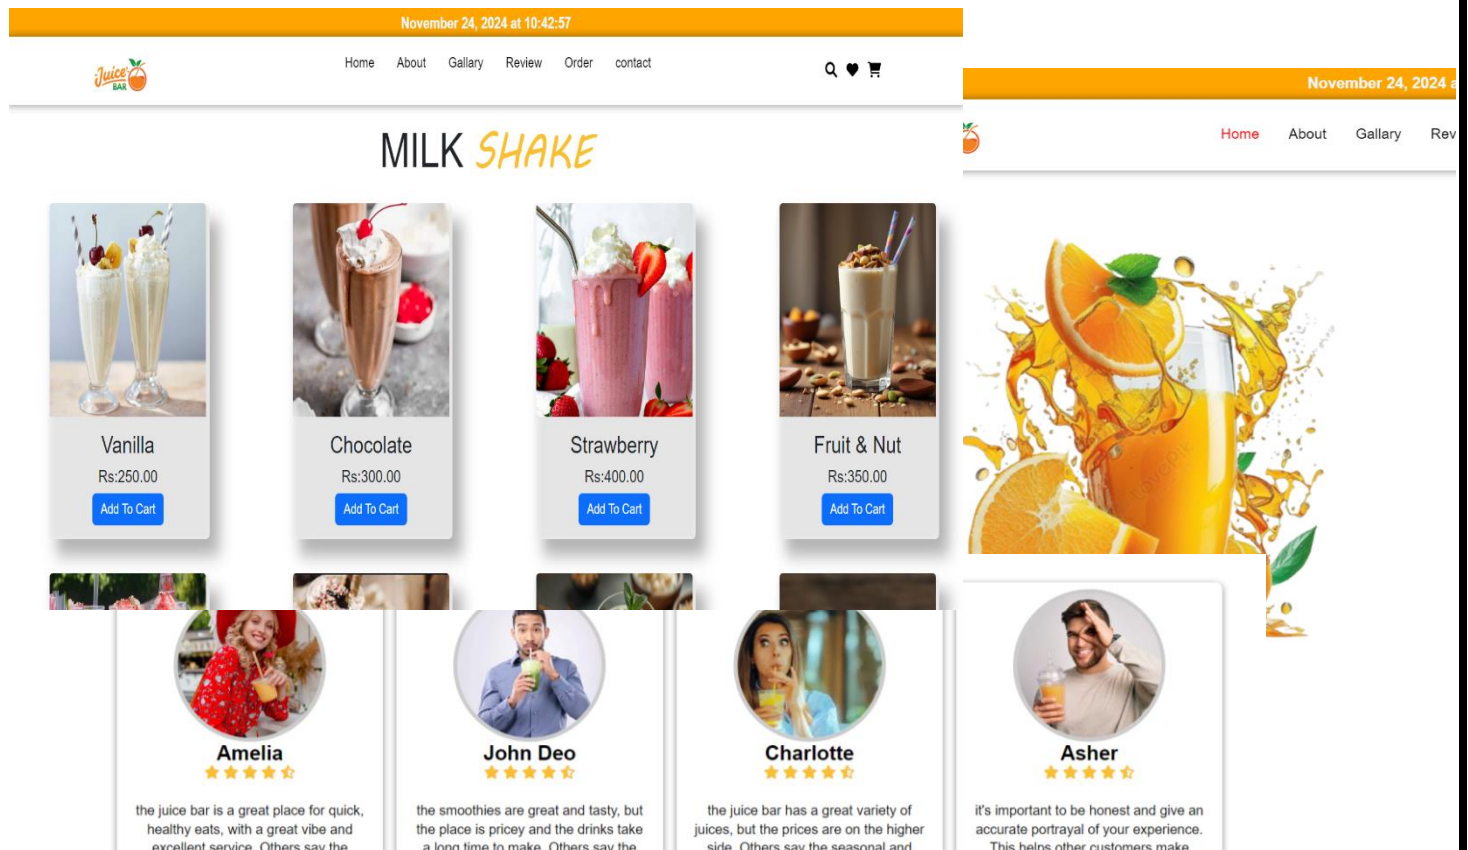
November 24, 2024 at 10:42:57

Juice BAR

Home About Gallary Review Order contact

MILK SHAKE

Vanilla
Rs:250.00
Add To Cart

Chocolate
Rs:300.00
Add To Cart

Strawberry
Rs:400.00
Add To Cart

Fruit & Nut
Rs:350.00
Add To Cart

November 24, 2024 a

Home About Gallary Rev

Amelia
the juice bar is a great place for quick, healthy eats, with a great vibe and excellent service. Others say the

John Deo
the smoothies are great and tasty, but the place is pricey and the drinks take a long time to make. Others say the

Charlotte
the juice bar has a great variety of juices, but the prices are on the higher side. Others say the seasonal and

Asher
it's important to be honest and give an accurate portrayal of your experience. This helps other customers make